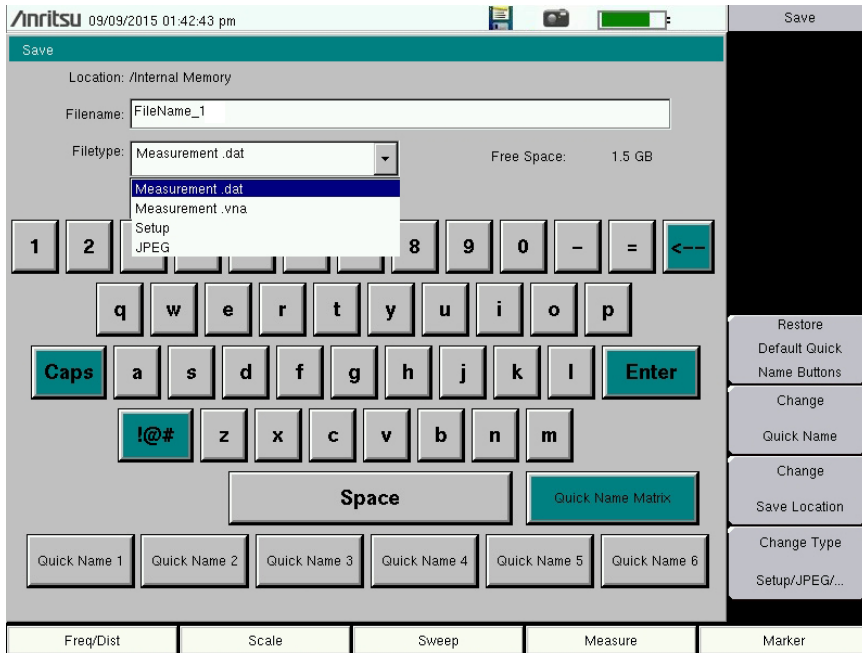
/inritsu 09/09/2015 01:42:43 pm

Save

Save

Location: /Internal Memory

Filename: FileName_1

Filetype: Measurement .dat

Free Space: 1.5 GB

Measurement .dat
Measurement .vna
Setup
JPEG

1 2 8 9 0 - = <--

q w e r t y u i o p

Caps a s d f g h j k l Enter

!@# z x c v b n m

Space

Quick Name Matrix

Quick Name 1 Quick Name 2 Quick Name 3 Quick Name 4 Quick Name 5 Quick Name 6

Restore Default Quick Name Buttons

Change Quick Name

Change Save Location

Change Type Setup/JPEG/...

Freq/Dist | Scale | Sweep | Measure | Marker